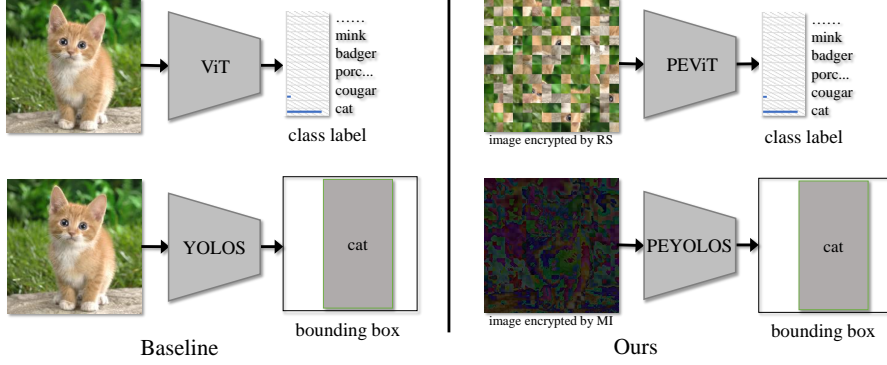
ViT

……
mink
badger
porc...
cougar
cat

class label

YOLOS

cat

bounding box

Baseline

image encrypted by RS

PEViT

……
mink
badger
porc...
cougar
cat

class label

image encrypted by MI

PEYOLOS

cat

bounding box

Ours